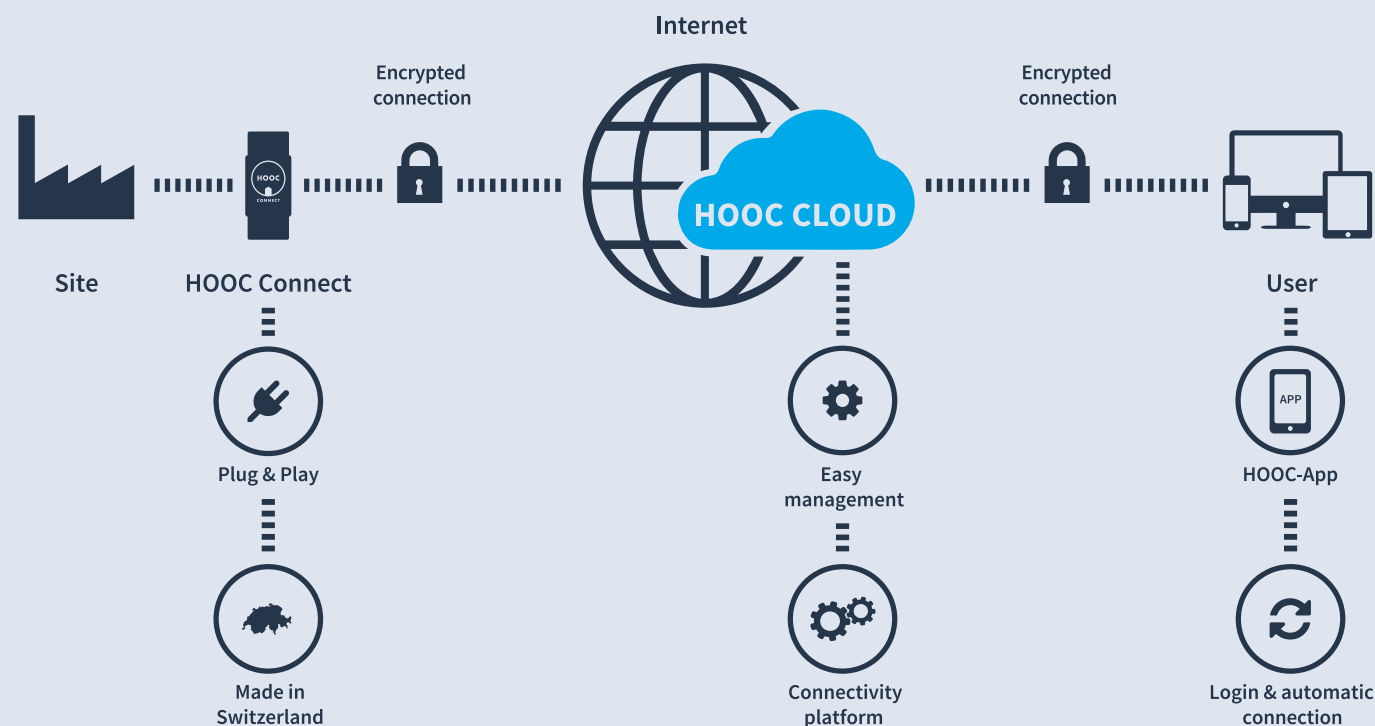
Internet

Encrypted connection

Encrypted connection

HOOC

CONNECT

HOOC CLOUD

Site

HOOC Connect

User

Plug & Play

Easy management

APP

HOOC-App

Made in Switzerland

Connectivity platform

Login & automatic connection